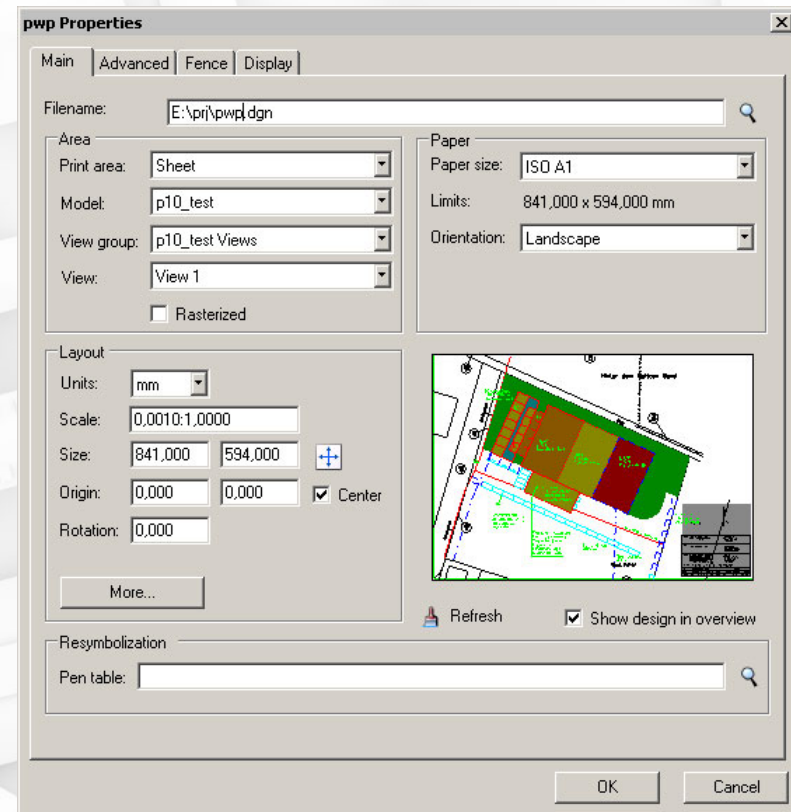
pwp Properties

Main | Advanced | Fence | Display

Filename: E:\prj\pwp.dgn

Area
Print area: Sheet
Model: p10_test
View group: p10_test Views
View: View 1
Rasterized

Paper
Paper size: ISO A1
Limits: 841,000 x 594,000 mm
Orientation: Landscape

Layout
Units: mm
Scale: 0,0010:1,0000
Size: 841,000 594,000
Origin: 0,000 0,000 Center
Rotation: 0,000

More...

Refresh
Show design in overview

Resymbolization
Pen table:

OK
Cancel